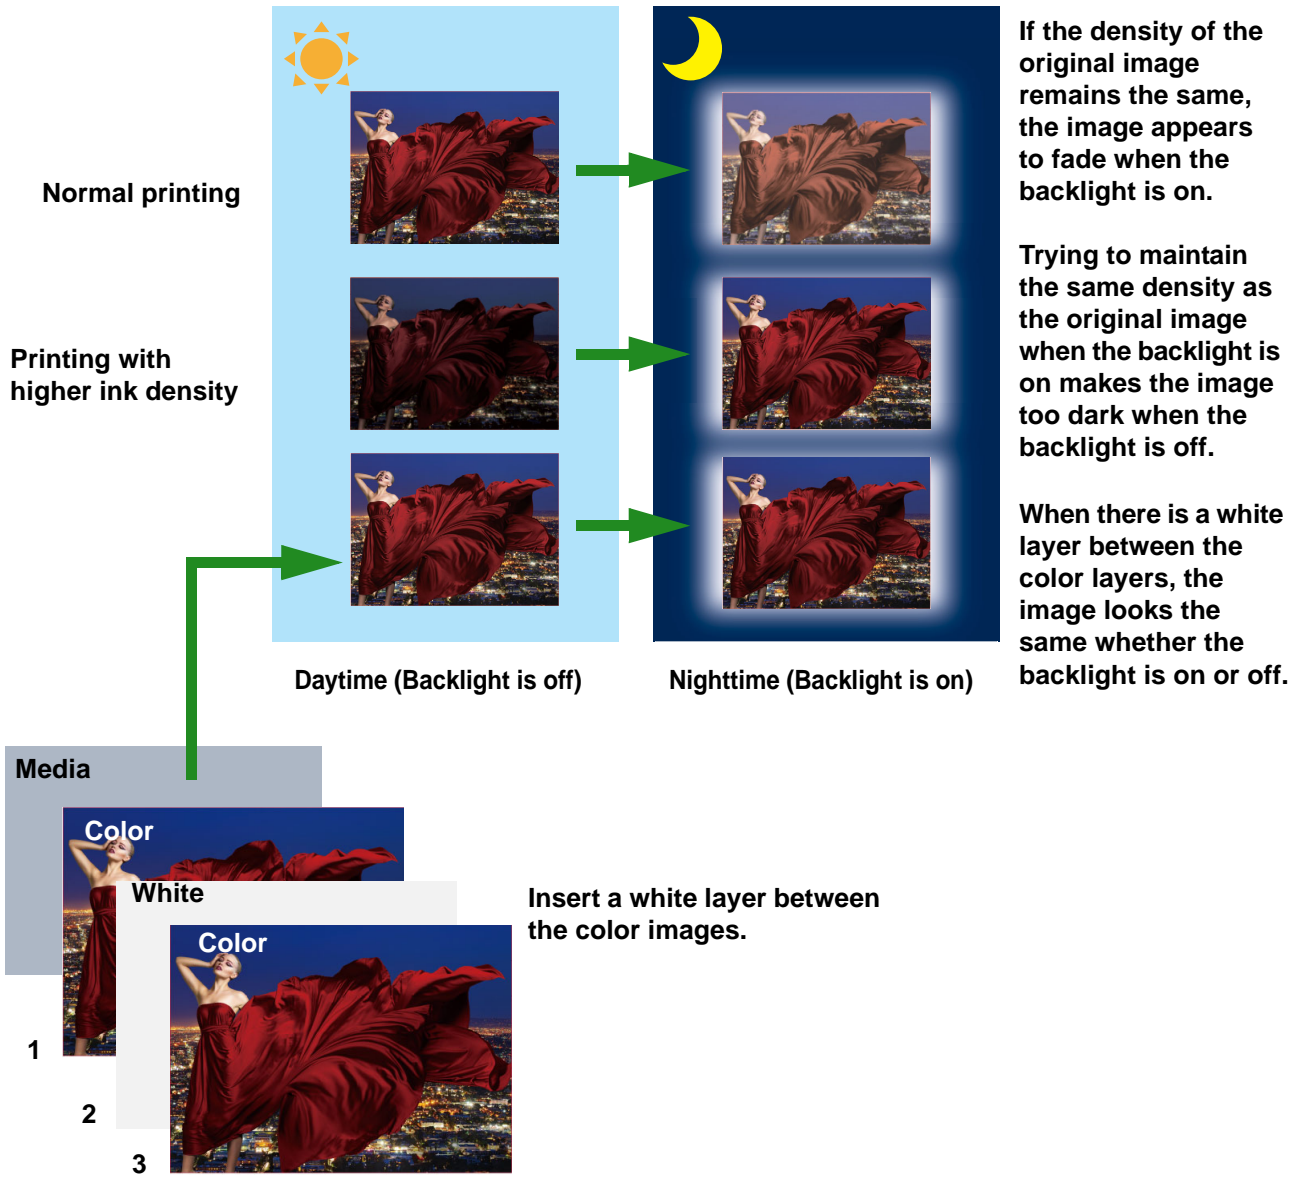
Normal printing

Printing with higher ink density

If the density of the original image remains the same, the image appears to fade when the backlight is on.

Trying to maintain the same density as the original image when the backlight is on makes the image too dark when the backlight is off.

When there is a white layer between the color layers, the image looks the same whether the backlight is on or off.

Daytime (Backlight is off)

Nighttime (Backlight is on)

Media

Color

White

Color

1

2

3

Insert a white layer between the color images.